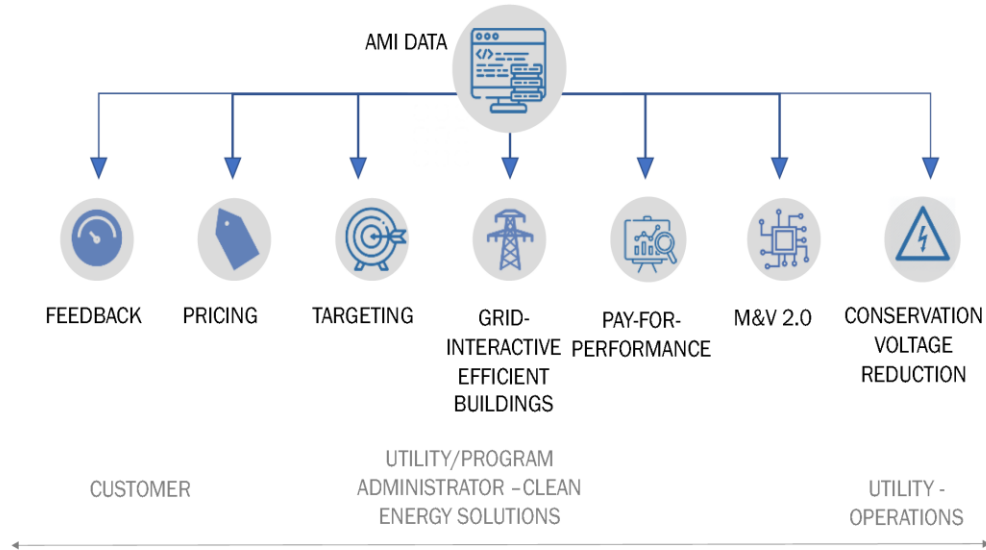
AMI DATA

FEEDBACK

PRICING

TARGETING

GRID-INTERACTIVE EFFICIENT BUILDINGS

PAY-FOR-PERFORMANCE

M&V 2.0

CONSERVATION VOLTAGE REDUCTION

CUSTOMER

UTILITY/PROGRAM ADMINISTRATOR –CLEAN ENERGY SOLUTIONS

UTILITY - OPERATIONS